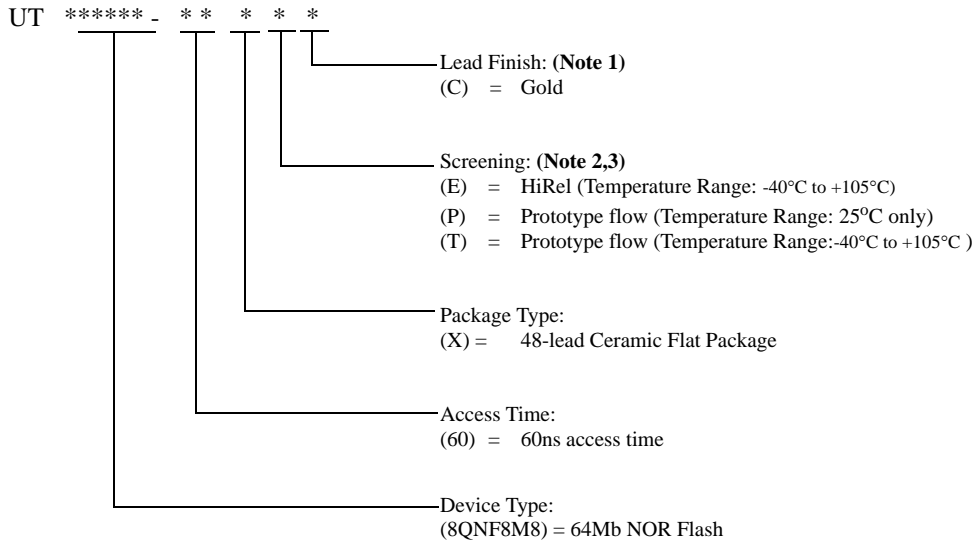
UT ****** - * * * * *

Lead Finish: **(Note 1)**
(C) = Gold

Screening: **(Note 2,3)**
(E) = HiRel (Temperature Range: -40°C to +105°C)
(P) = Prototype flow (Temperature Range: 25$^{o}$C only)
(T) = Prototype flow (Temperature Range:-40°C to +105°C )

Package Type:
(X) = 48-lead Ceramic Flat Package

Access Time:
(60) = 60ns access time

Device Type:
(8QNF8M8) = 64Mb NOR Flash